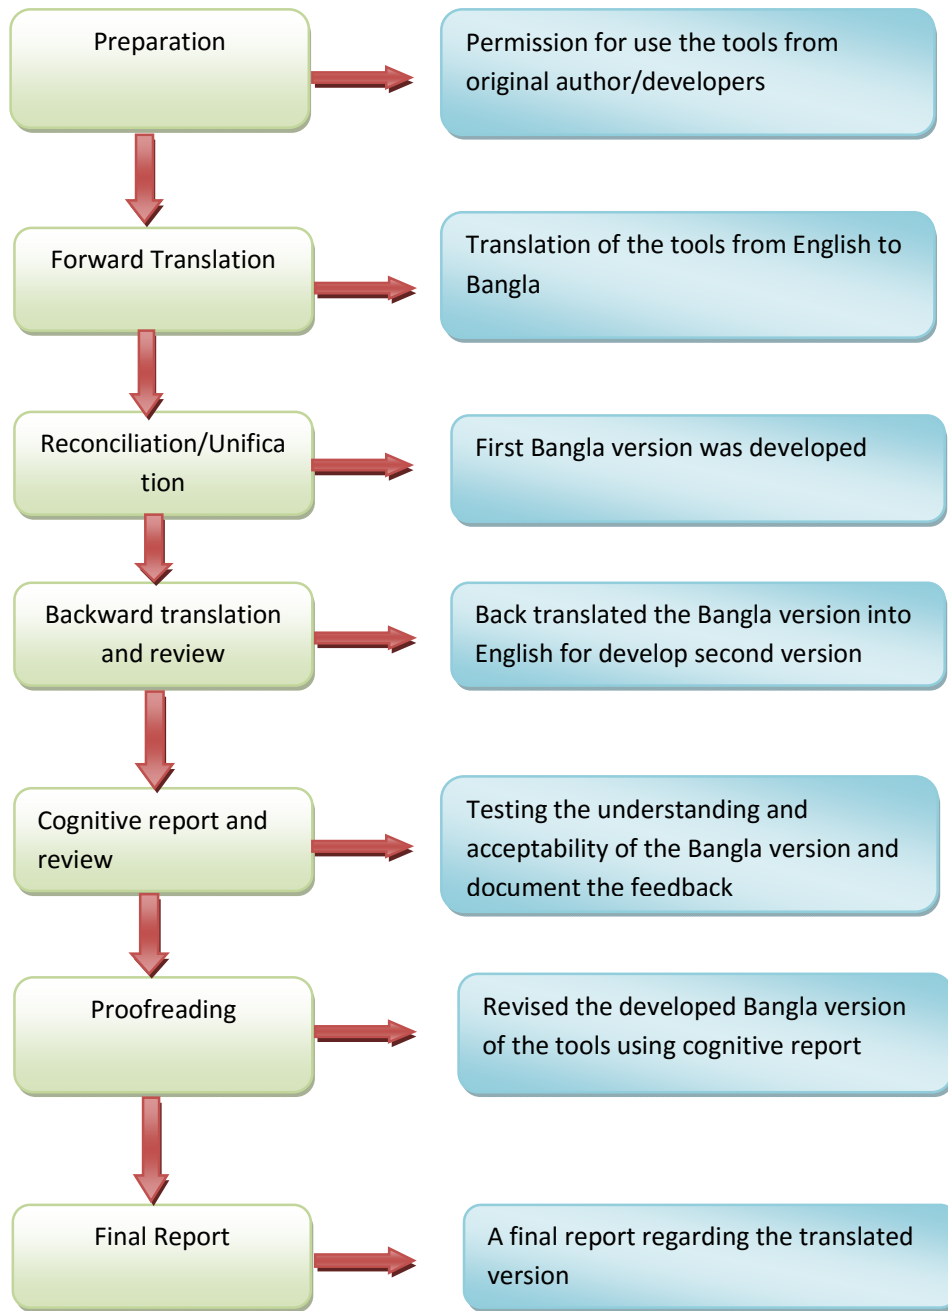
Preparation

Permission for use the tools from original author/developers

Forward Translation

Translation of the tools from English to Bangla

Reconciliation/Unification

First Bangla version was developed

Backward translation and review

Back translated the Bangla version into English for develop second version

Cognitive report and review

Testing the understanding and acceptability of the Bangla version and document the feedback

Proofreading

Revised the developed Bangla version of the tools using cognitive report

Final Report

A final report regarding the translated version